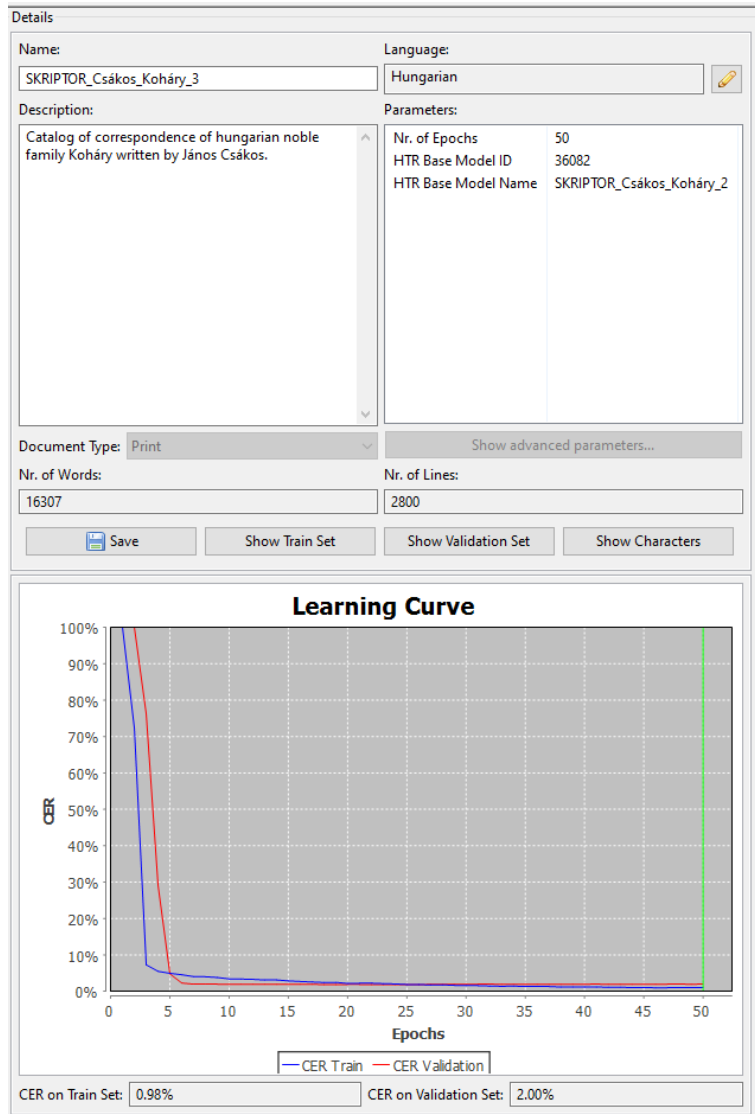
Details

Name:
SKRIPTOR_Csákos_Koháry_3

Language:
Hungarian

Description:
Catalog of correspondence of hungarian noble family Koháry written by János Csákos.

Parameters:

| | |
|---|---|
| Nr. of Epochs | 50 |
| HTR Base Model ID | 36082 |
| HTR Base Model Name | SKRIPTOR_Csákos_Koháry_2 |

Document Type: Print

Show advanced parameters...

Nr. of Words:
16307

Nr. of Lines:
2800

Save
Show Train Set
Show Validation Set
Show Characters

Learning Curve

100%
90%
80%
70%
60%
50%
40%
30%
20%
10%
0%

CER

0 5 10 15 20 25 30 35 40 45 50

Epochs

CER Train
CER Validation

CER on Train Set: 0.98%
CER on Validation Set: 2.00%